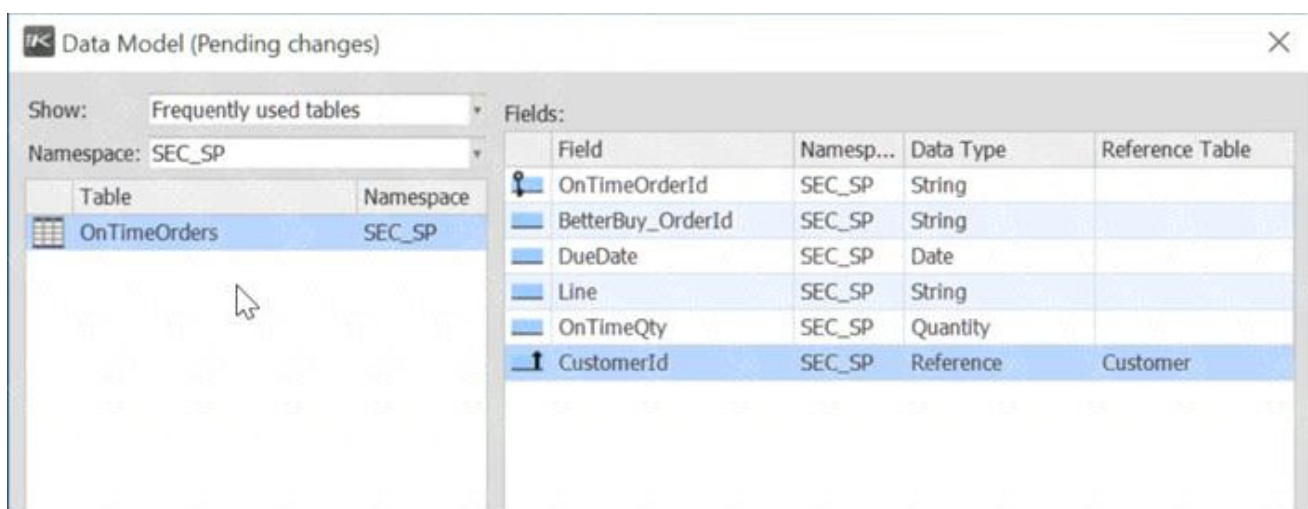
Data Model (Pending changes)

Show: Frequently used tables

Namespace: SEC_SP

| Table | Namespace |
|---|---|
| OnTimeOrders | SEC_SP |

Fields:

| Field | Namesp... | Data Type | Reference Table |
|---|---|---|---|
| OnTimeOrderId | SEC_SP | String | |
| BetterBuy_OrderId | SEC_SP | String | |
| DueDate | SEC_SP | Date | |
| Line | SEC_SP | String | |
| OnTimeQty | SEC_SP | Quantity | |
| CustomerId | SEC_SP | Reference | Customer |